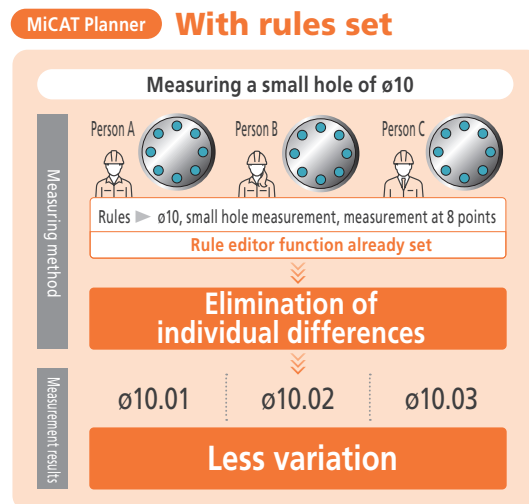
MiCAT Planner With rules set

Measuring a small hole of ø10

Measuring method

Person A

Person B

Person C

Rules ► ø10, small hole measurement, measurement at 8 points

Rule editor function already set

Elimination of individual differences

Measurement results

ø10.01

ø10.02

ø10.03

Less variation